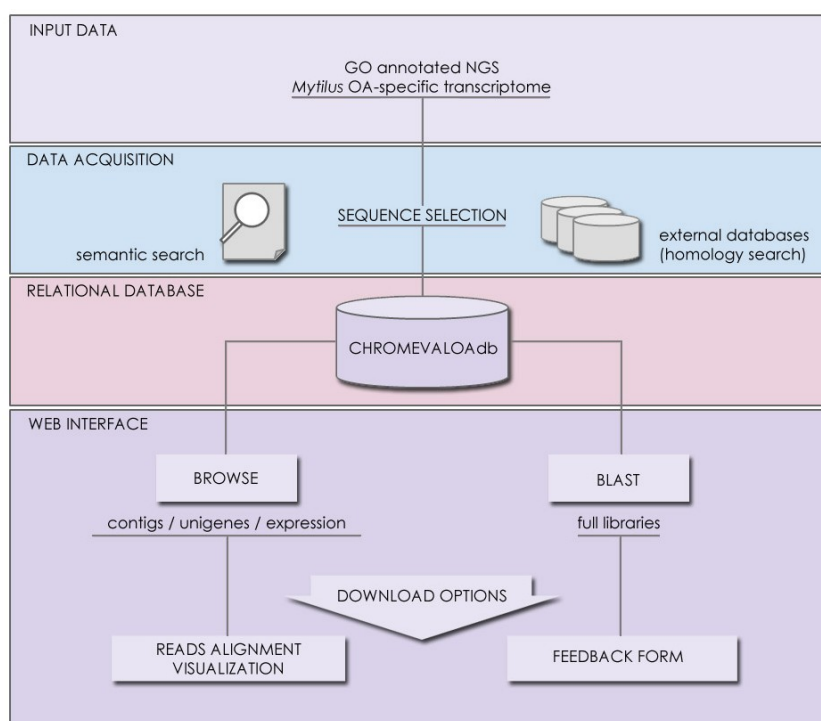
INPUT DATA

GO annotated NGS
*Mytilus* OA-specific transcriptome

DATA ACQUISITION

semantic search

SEQUENCE SELECTION

external databases
(homology search)

RELATIONAL DATABASE

CHROMEVALOAdb

WEB INTERFACE

BROWSE

contigs / unigenes / expression

BLAST

full libraries

DOWNLOAD OPTIONS

READS ALIGNMENT
VISUALIZATION

FEEDBACK FORM